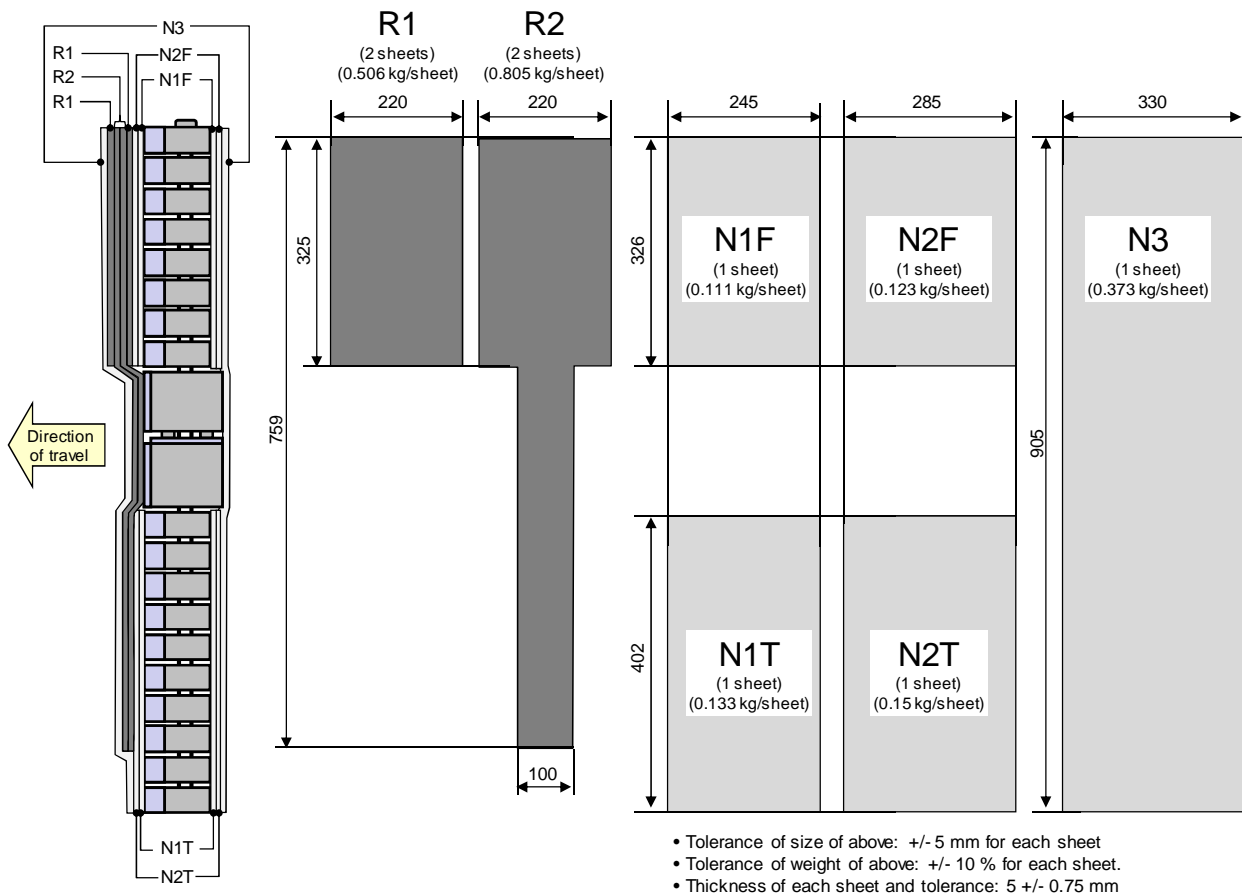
N3
R1
R2
R1
N2F
N1F

Direction of travel

N1T
N2T

R1
(2 sheets)
(0.506 kg/sheet)

R2
(2 sheets)
(0.805 kg/sheet)

220
220
325
759
100

245
285
330
326
402
905

N1F
(1 sheet)
(0.111 kg/sheet)

N2F
(1 sheet)
(0.123 kg/sheet)

N3
(1 sheet)
(0.373 kg/sheet)

N1T
(1 sheet)
(0.133 kg/sheet)

N2T
(1 sheet)
(0.15 kg/sheet)

• Tolerance of size of above: +/- 5 mm for each sheet
• Tolerance of weight of above: +/- 10 % for each sheet.
• Thickness of each sheet and tolerance: 5 +/- 0.75 mm